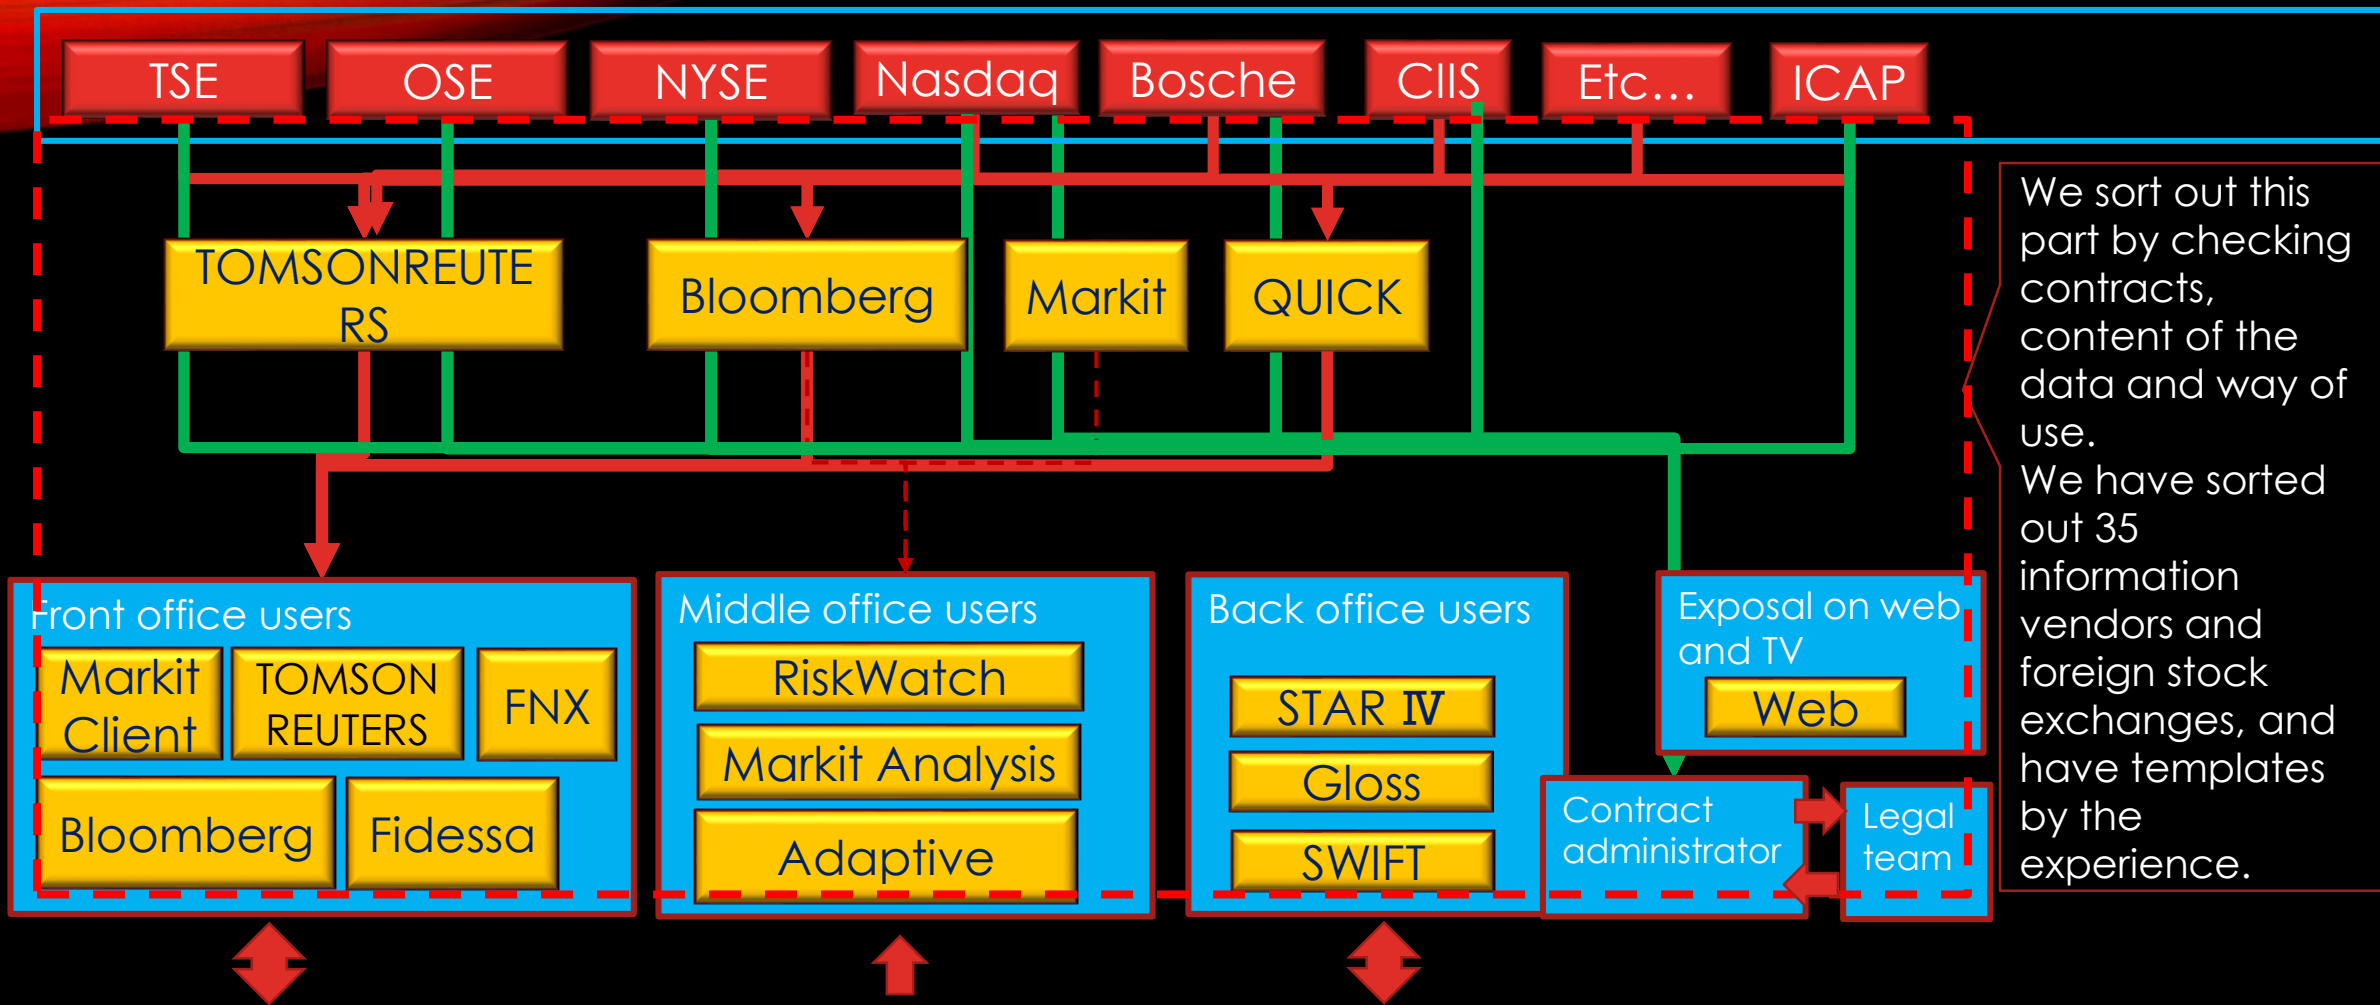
TSE

OSE

NYSE

Nasdaq

Bosche

CIIS

Etc…

ICAP

TOMSONREUTERS

Bloomberg

Markit

QUICK

We sort out this part by checking contracts, content of the data and way of use.
We have sorted out 35 information vendors and foreign stock exchanges, and have templates by the experience.

Front office users

Markit Client

TOMSON REUTERS

FNX

Bloomberg

Fidessa

Middle office users

RiskWatch

Markit Analysis

Adaptive

Back office users

STAR Ⅳ

Gloss

SWIFT

Exposal on web and TV

Web

Contract administrator

Legal team